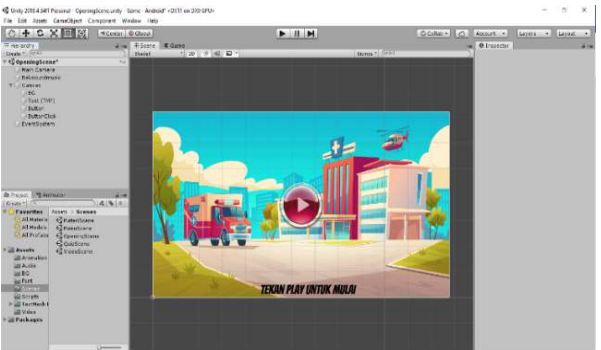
Unity 2019.4.14f1 Personal - OpeningScene.unity - Scene - Android* <DX11 on DX9 GPU>
File Edit Assets GameObject Component Window Help
Center Global
Collab Account Layers Layout
Hierarchy
Scene Game
Shaded 2D
Gizmos
Inspector
Create
OpeningScene*
Main Camera
BacksoundMusic
Canvas
BG
Text (TMP)
Button
ButtonClick
EventSystem
Project Animator
Create
Favorites
All Materials
All Models
All Prefabs
Assets > Scenes
MateriScene
PanelScene
OpeningScene
QuizScene
ScoreScene
Assets
Animation
Audio
BG
Font
Scenes
Scripts
TextMesh Pro
Video
Packages
TEKAN PLAY UNTUK MULAI